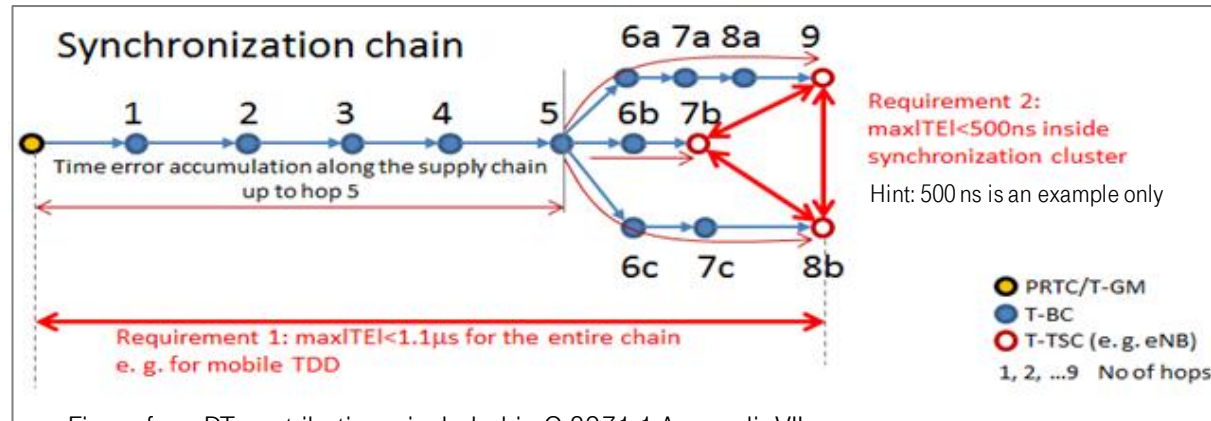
Synchronization chain

1 2 3 4 5 6a 7a 8a 9 6b 7b 6c 7c 8b

Time error accumulation along the supply chain up to hop 5

Requirement 2: maxlTEl<500ns inside synchronization cluster

Hint: 500 ns is an example only

PRTC/T-GM
T-BC
T-TSC (e. g. eNB)
1, 2, ...9 No of hops

Requirement 1: maxlTEl<1.1µs for the entire chain e. g. for mobile TDD

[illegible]